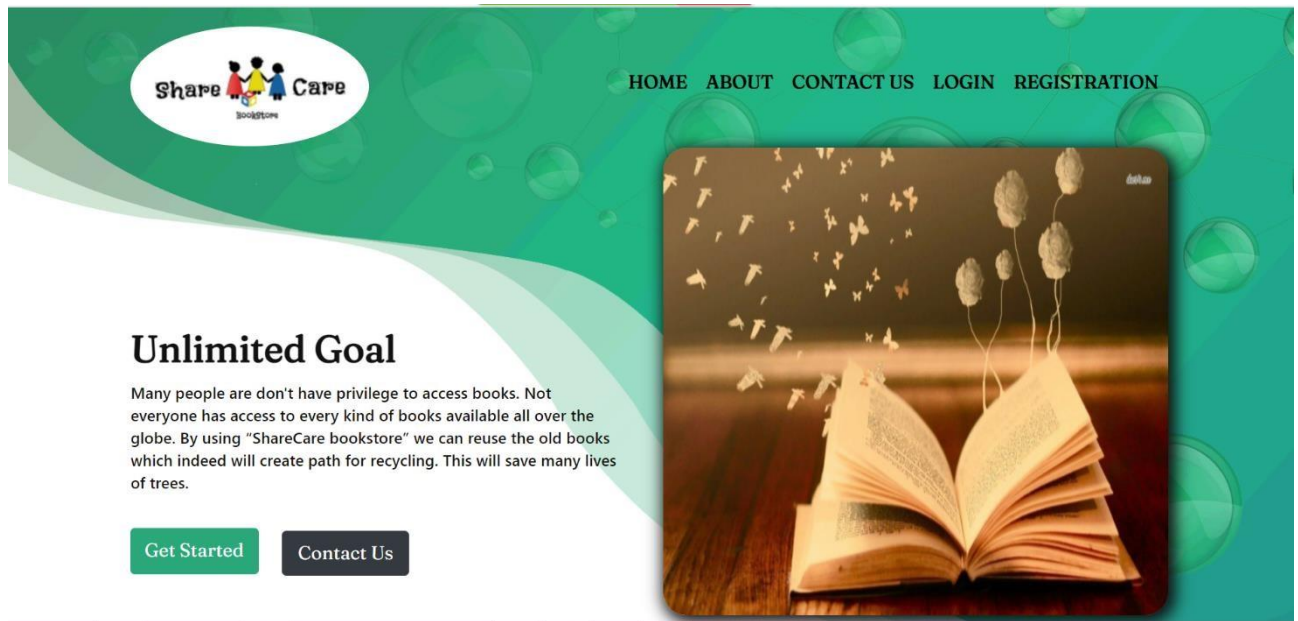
Share Care
Bookstore

HOME ABOUT CONTACT US LOGIN REGISTRATION

Unlimited Goal

Many people are don't have privilege to access books. Not everyone has access to every kind of books available all over the globe. By using "ShareCare bookstore" we can reuse the old books which indeed will create path for recycling. This will save many lives of trees.

Get Started

Contact Us